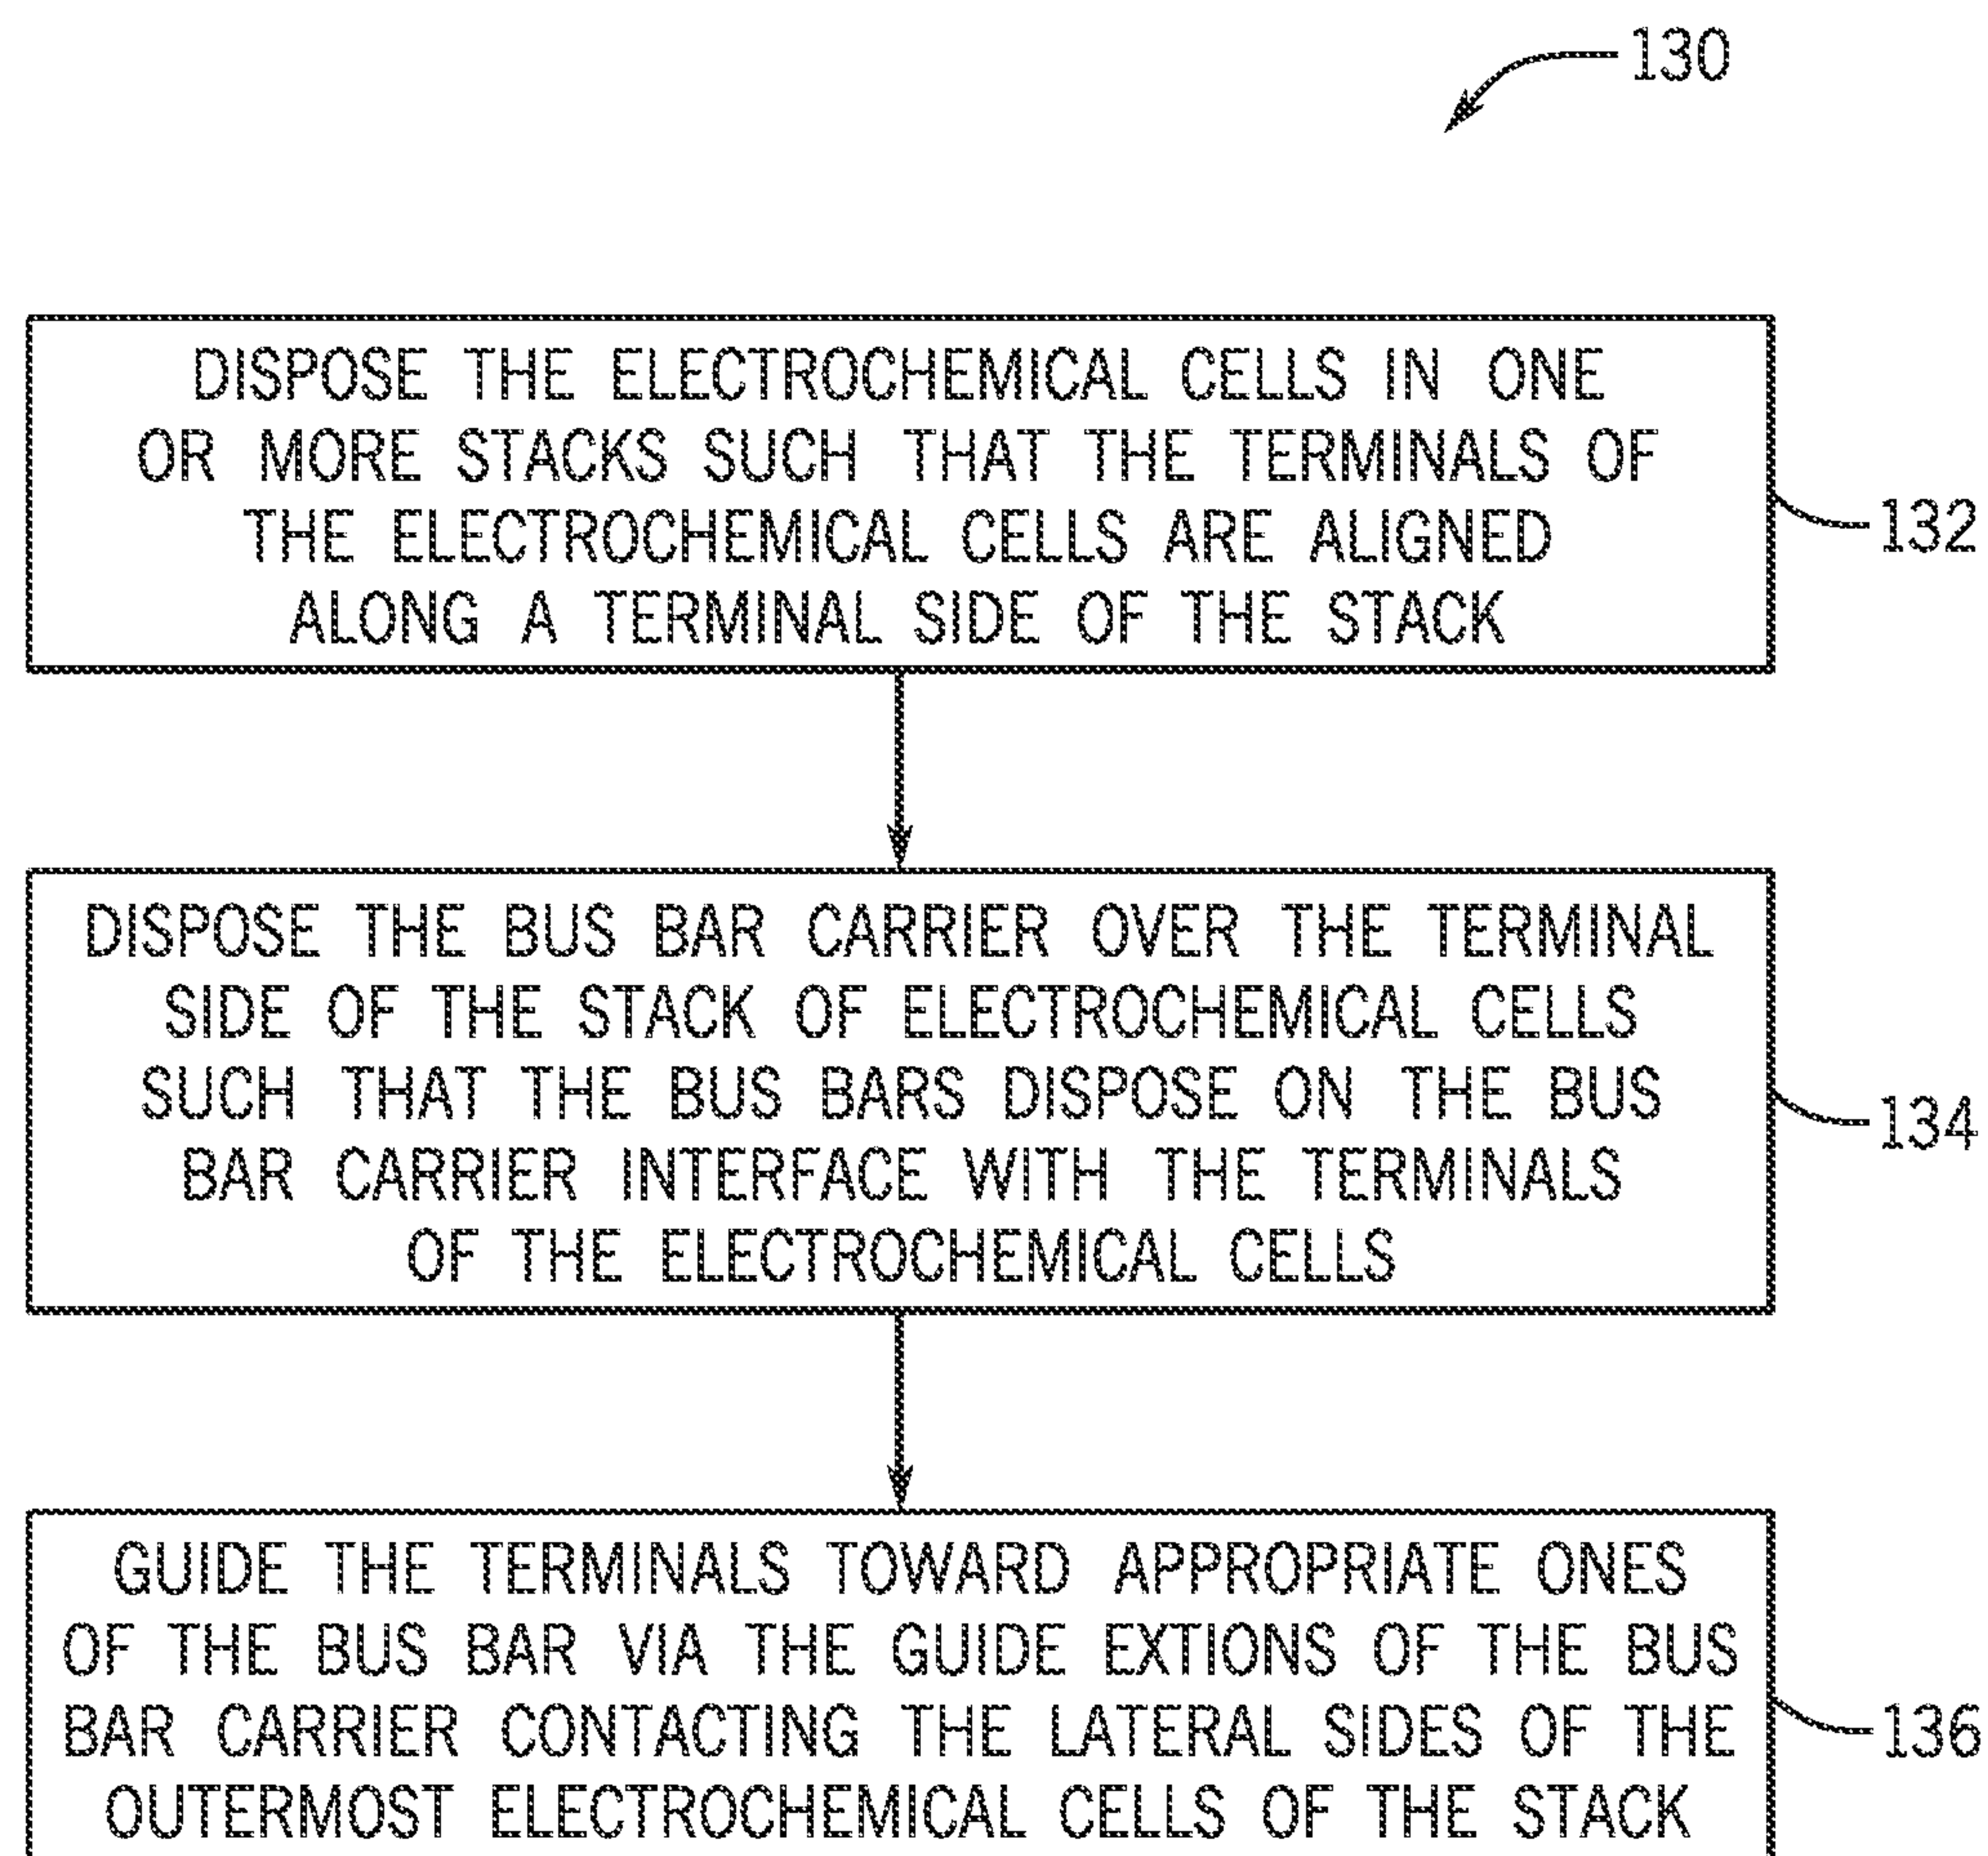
130

DISPOSE THE ELECTROCHEMICAL CELLS IN ONE OR MORE STACKS SUCH THAT THE TERMINALS OF THE ELECTROCHEMICAL CELLS ARE ALIGNED ALONG A TERMINAL SIDE OF THE STACK

132

DISPOSE THE BUS BAR CARRIER OVER THE TERMINAL SIDE OF THE STACK OF ELECTROCHEMICAL CELLS SUCH THAT THE BUS BARS DISPOSE ON THE BUS BAR CARRIER INTERFACE WITH THE TERMINALS OF THE ELECTROCHEMICAL CELLS

134

GUIDE THE TERMINALS TOWARD APPROPRIATE ONES OF THE BUS BAR VIA THE GUIDE EXTIONS OF THE BUS BAR CARRIER CONTACTING THE LATERAL SIDES OF THE OUTERMOST ELECTROCHEMICAL CELLS OF THE STACK

136